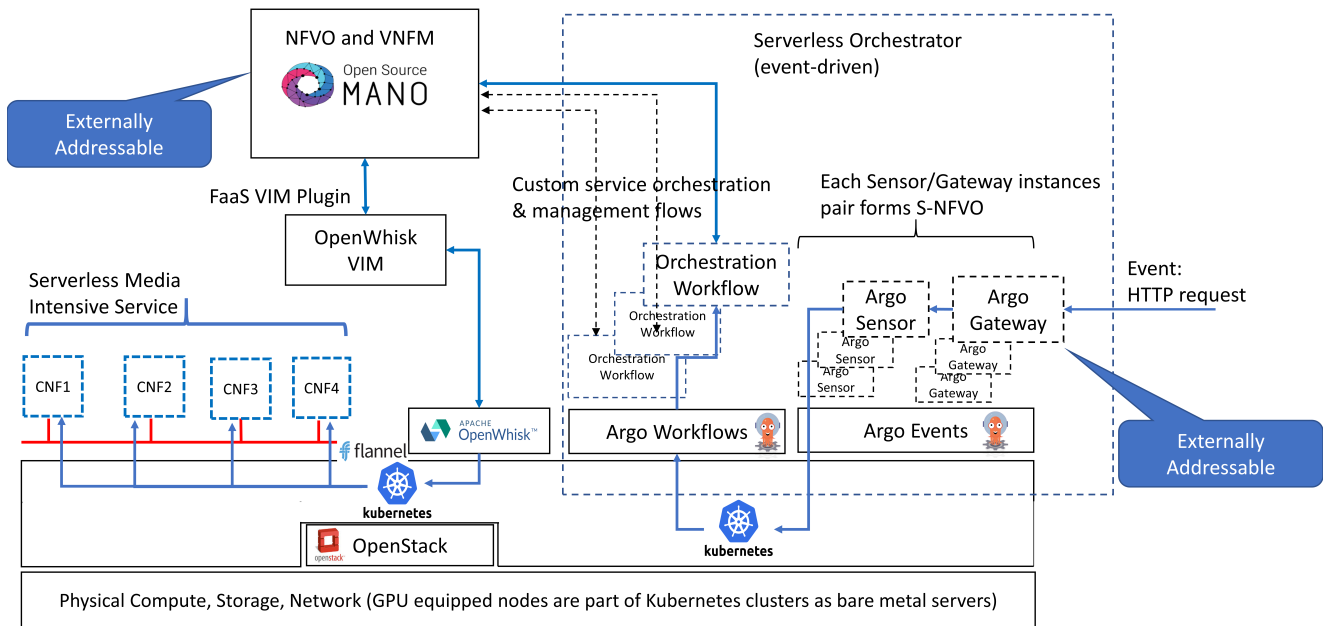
NFVO and VNFM

Open Source MANO

Externally Addressable

Serverless Orchestrator (event-driven)

FaaS VIM Plugin

Custom service orchestration & management flows

Each Sensor/Gateway instances pair forms S-NFVO

OpenWhisk VIM

Serverless Media Intensive Service

Orchestration Workflow

Orchestration Workflow

Orchestration Workflow

Argo Sensor

Argo Gateway

Event: HTTP request

Argo Sensor

Argo Sensor

Argo Gateway

Argo Gateway

CNF1

CNF2

CNF3

CNF4

APACHE OpenWhisk™

Argo Workflows

Argo Events

Externally Addressable

flannel

kubernetes

openstack OpenStack

kubernetes

Physical Compute, Storage, Network (GPU equipped nodes are part of Kubernetes clusters as bare metal servers)